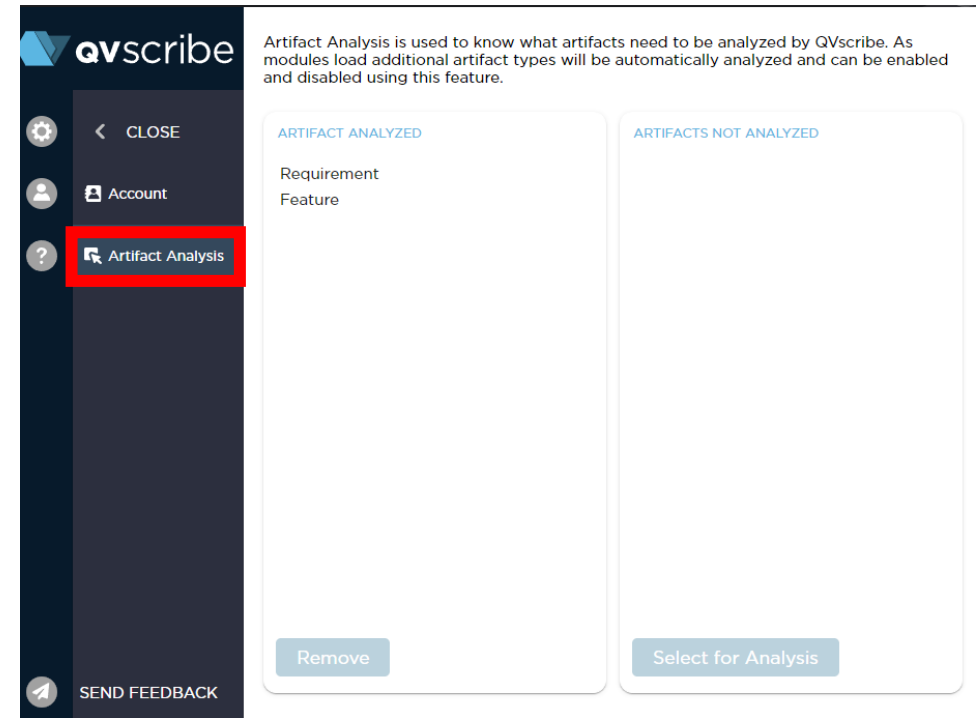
qvscribe

< CLOSE

Account

Artifact Analysis

SEND FEEDBACK

Artifact Analysis is used to know what artifacts need to be analyzed by QVscribe. As modules load additional artifact types will be automatically analyzed and can be enabled and disabled using this feature.

ARTIFACT ANALYZED

Requirement
Feature

Remove

ARTIFACTS NOT ANALYZED

Select for Analysis